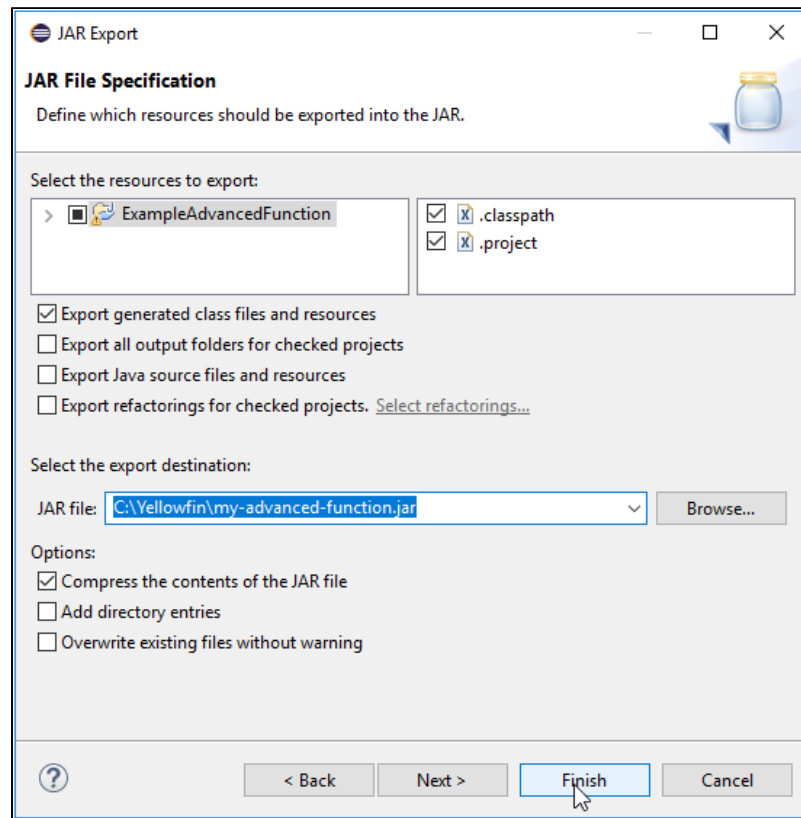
JAR Export

JAR File Specification

Define which resources should be exported into the JAR.

Select the resources to export:

ExampleAdvancedFunction

.classpath
.project

Export generated class files and resources
Export all output folders for checked projects
Export Java source files and resources
Export refactorings for checked projects. Select refactorings...

Select the export destination:

JAR file: C:\Yellowfin\my-advanced-function.jar Browse...

Options:
Compress the contents of the JAR file
Add directory entries
Overwrite existing files without warning

?

< Back Next > Finish Cancel